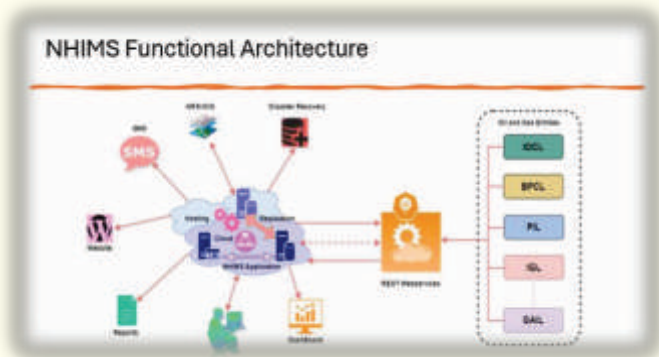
NHIMS Functional Architecture

SMS

SMS

ARCGIS

Disaster Recovery

Website

Hosting

Repository

Cloud

NHIMS Application

Reports

Dashboard

REST Webservices

Oil and Gas Entities

IOCL

BPCL

PIL

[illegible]

GAIL